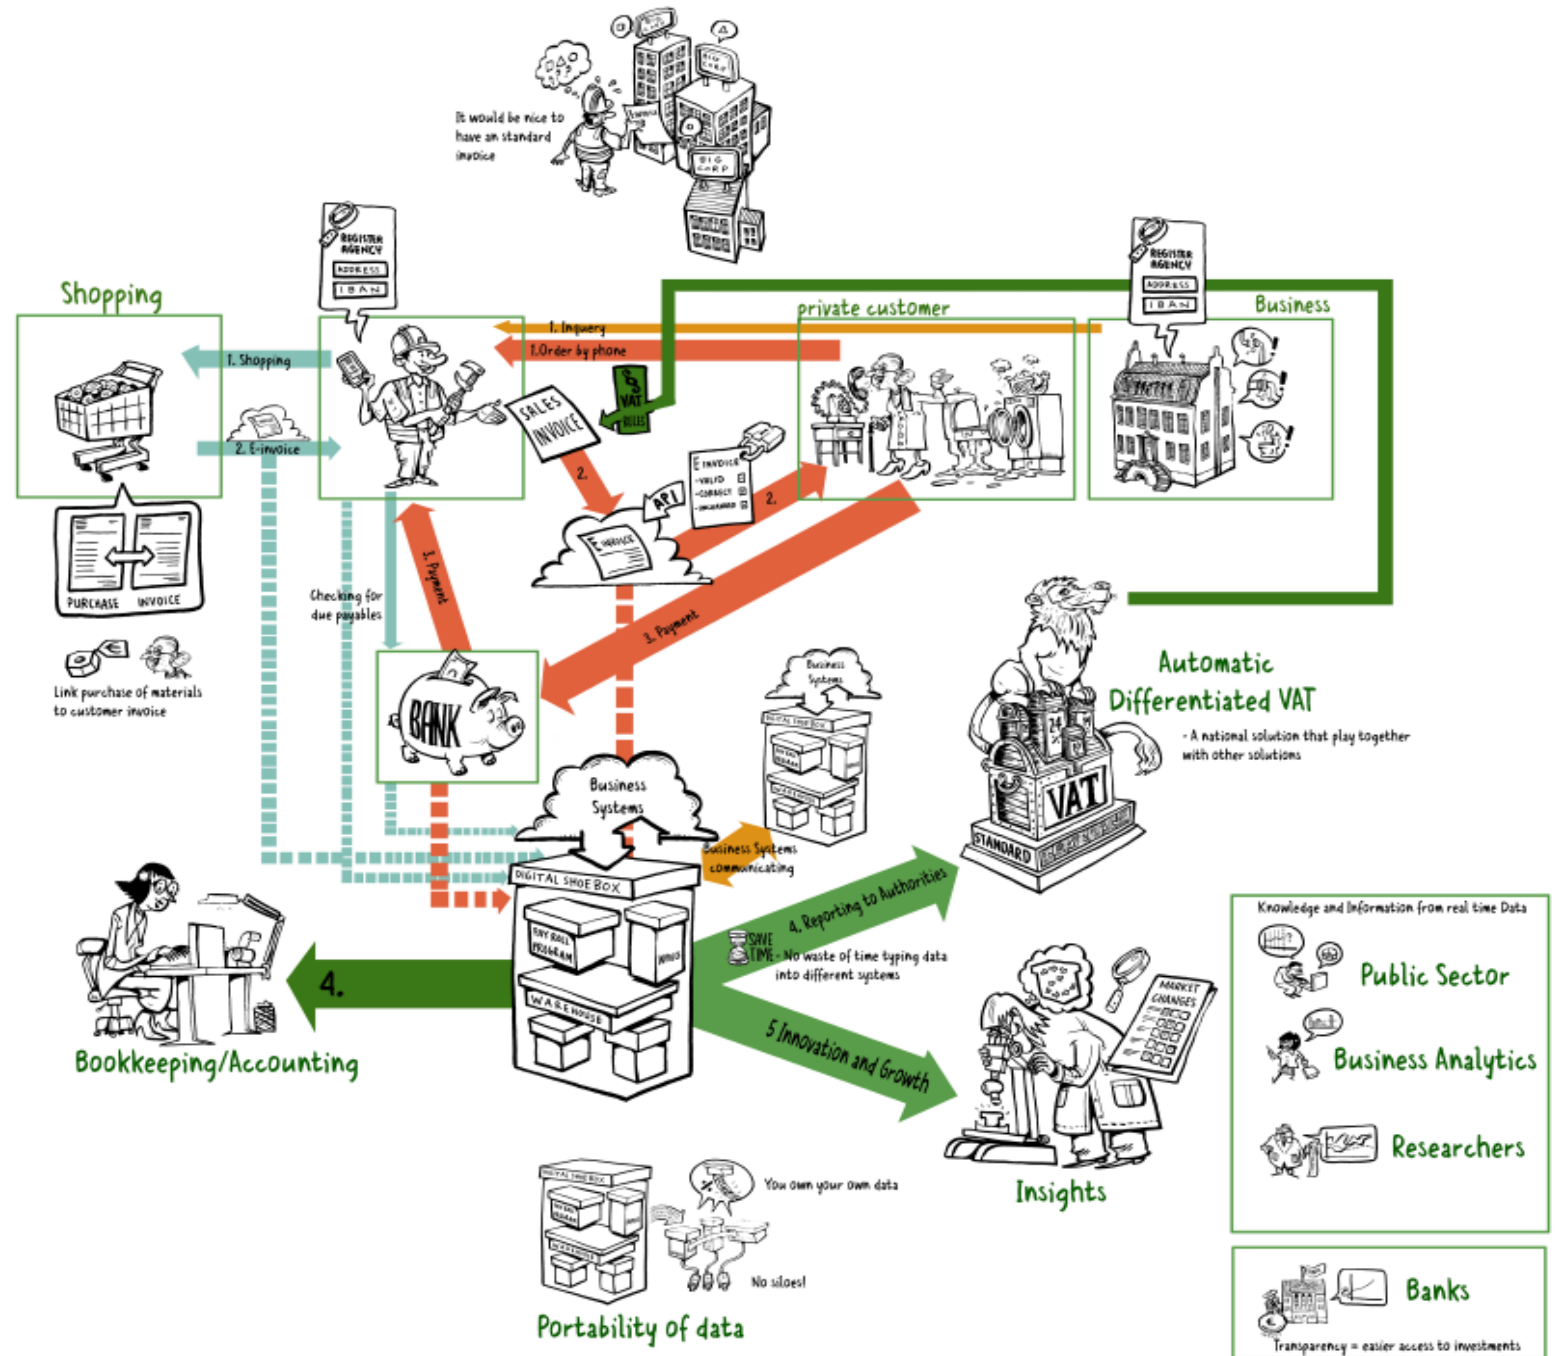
It would be nice to have an standard invoice

BIG CORP

REGISTER AGENCY
ADDRESS
IBAN

Shopping

1. Shopping

2. E-invoice

PURCHASE INVOICE

Link purchase of materials to customer invoice

1. Inquery

1. Order by phone

VAT RULES

SALES INVOICE

2.

API

E-INVOICE

E INVOICE
-VALID
-CORRECT
-UNCHANGED

2.

private customer

REGISTER AGENCY
ADDRESS
IBAN

Business

Checking for due payables

1. Payment

3. Payment

BANK

Business Systems

Business Systems

DIGITAL SHOEBOX

Business Systems communicating

Automatic Differentiated VAT

- A national solution that play together with other solutions

VAT

STANDARD

4. Reporting to Authorities

SAVE TIME - No waste of time typing data into different systems

DIGITAL SHOEBOX

PAYROLL PROGRAM

WAREHOUSE

4.

Bookkeeping/Accounting

5 Innovation and Growth

MARKET CHANGES

Insights

Knowledge and Information from real time Data

Public Sector

Business Analytics

Researchers

Banks

Transparency = easier access to investments

You own your own data

No siloes!

Portability of data